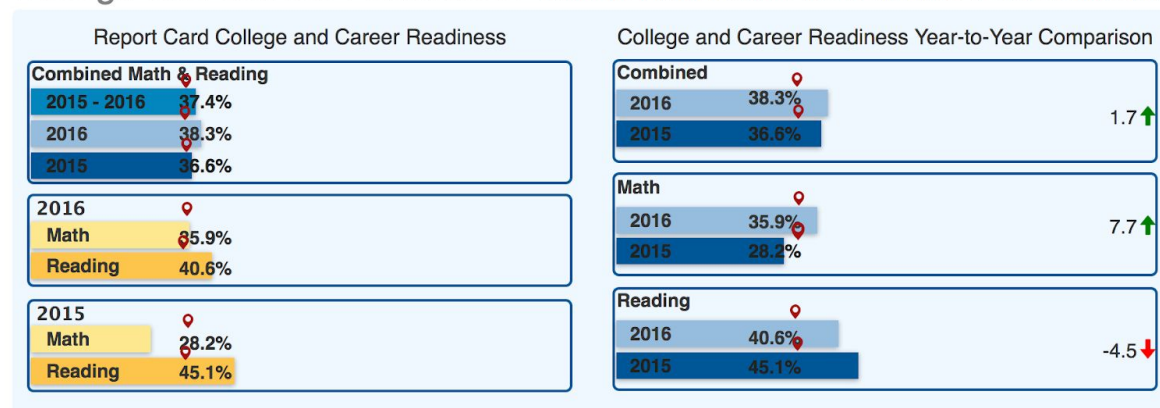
Report Card College and Career Readiness

Combined Math & Reading
2015 - 2016 37.4%
2016 38.3%
2015 36.6%

2016
Math 35.9%
Reading 40.6%

2015
Math 28.2%
Reading 45.1%

College and Career Readiness Year-to-Year Comparison

Combined
2016 38.3%
2015 36.6%
1.7

Math
2016 35.9%
2015 28.2%
7.7

Reading
2016 40.6%
2015 45.1%
-4.5